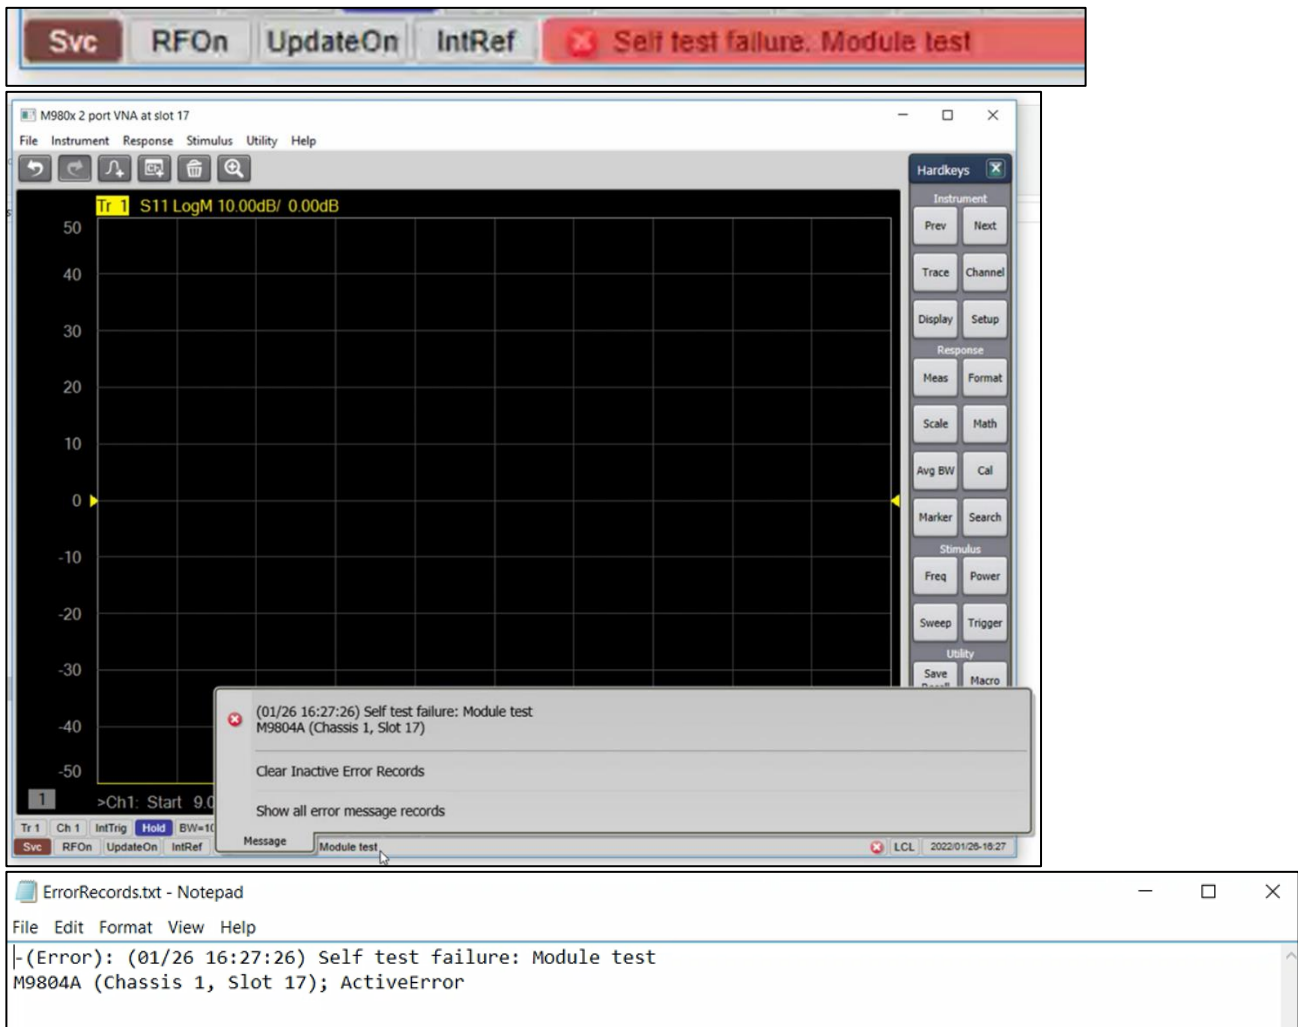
Svc RFOn UpdateOn IntRef Self test failure: Module test

M980x 2 port VNA at slot 17

File Instrument Response Stimulus Utility Help

Tr 1 S11 LogM 10.00dB/ 0.00dB

50
40
30
20
10
0
-10
-20
-30
-40
-50

1 >Ch1: Start 9.0

Hardkeys
Instrument
Prev Next
Trace Channel
Display Setup
Response
Meas Format
Scale Math
Avg BW Cal
Marker Search
Stimulus
Freq Power
Sweep Trigger
Utility
Save Macro

(01/26 16:27:26) Self test failure: Module test
M9804A (Chassis 1, Slot 17)

Clear Inactive Error Records

Show all error message records

Message

Tr 1 Ch 1 IntTrig Hold BW=1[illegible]
Svc RFOn UpdateOn IntRef Module test LCL 2022/01/26 16:27

ErrorRecords.txt - Notepad

File Edit Format View Help

-(Error): (01/26 16:27:26) Self test failure: Module test
M9804A (Chassis 1, Slot 17); ActiveError